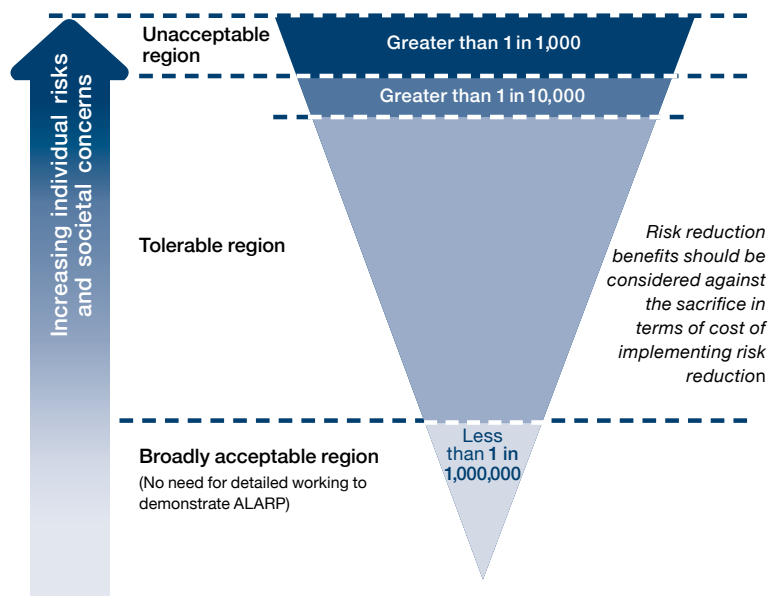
Increasing individual risks and societal concerns

Unacceptable region

Greater than 1 in 1,000

Greater than 1 in 10,000

Tolerable region

Risk reduction benefits should be considered against the sacrifice in terms of cost of implementing risk reduction

Broadly acceptable region
(No need for detailed working to demonstrate ALARP)

Less than 1 in 1,000,000